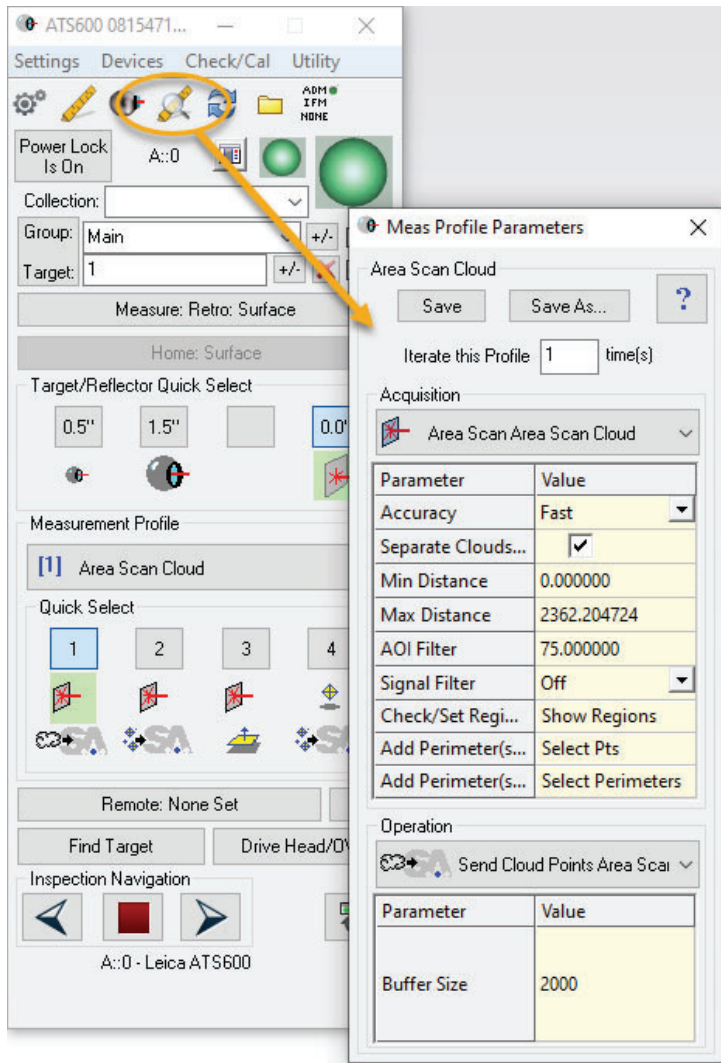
ATS600 0815471...

Settings Devices Check/Cal Utility

ADM IFM NONE

Power Lock Is On

A::0

Collection:

Group: Main +/-

Target: 1 +/-

Measure: Retro: Surface

Home: Surface

Target/Reflector Quick Select

0.5" 1.5" 0.0"

Measurement Profile

[1] Area Scan Cloud

Quick Select

1 2 3 4

SA SA SA

Remote: None Set

Find Target Drive Head/OV

Inspection Navigation

A::0 - Leica ATS600

Meas Profile Parameters

Area Scan Cloud

Save Save As... ?

Iterate this Profile 1 time(s)

Acquisition

Area Scan Area Scan Cloud

| Parameter | Value |
|---|---|
| Accuracy | Fast |
| Separate Clouds... | ✓ |
| Min Distance | 0.000000 |
| Max Distance | 2362.204724 |
| AOI Filter | 75.000000 |
| Signal Filter | Off |
| Check/Set Regi... | Show Regions |
| Add Perimeter(s... | Select Pts |
| Add Perimeter(s... | Select Perimeters |

Operation

SA Send Cloud Points Area Scan

| Parameter | Value |
|---|---|
| Buffer Size | 2000 |